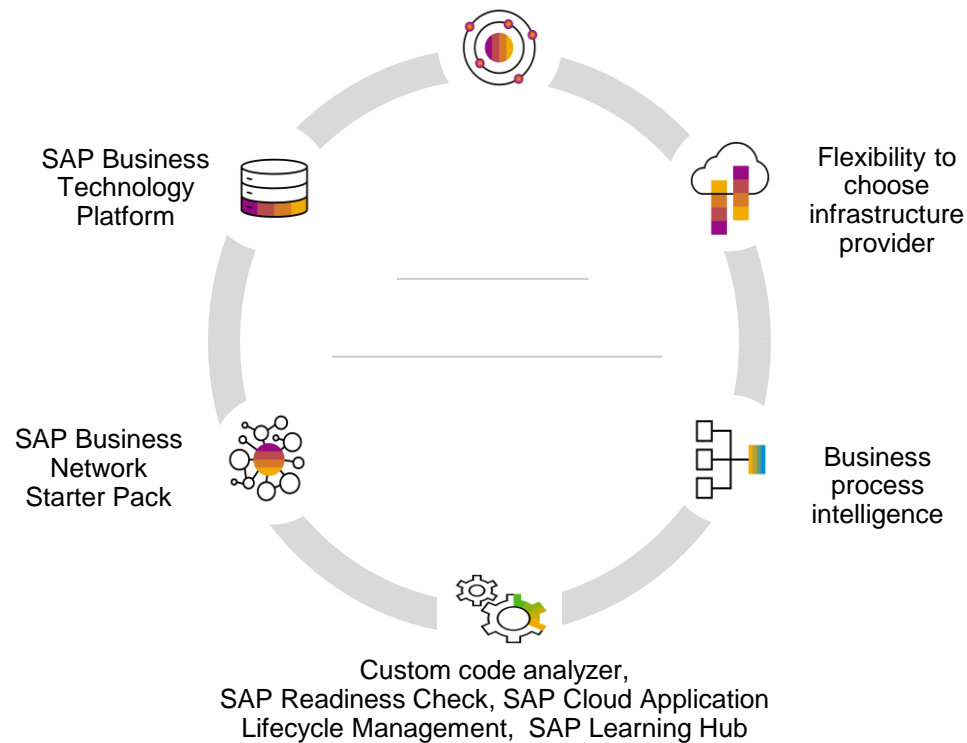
SAP Business Technology Platform

Flexibility to choose infrastructure provider

SAP Business Network Starter Pack

Business process intelligence

Custom code analyzer, SAP Readiness Check, SAP Cloud Application Lifecycle Management, SAP Learning Hub